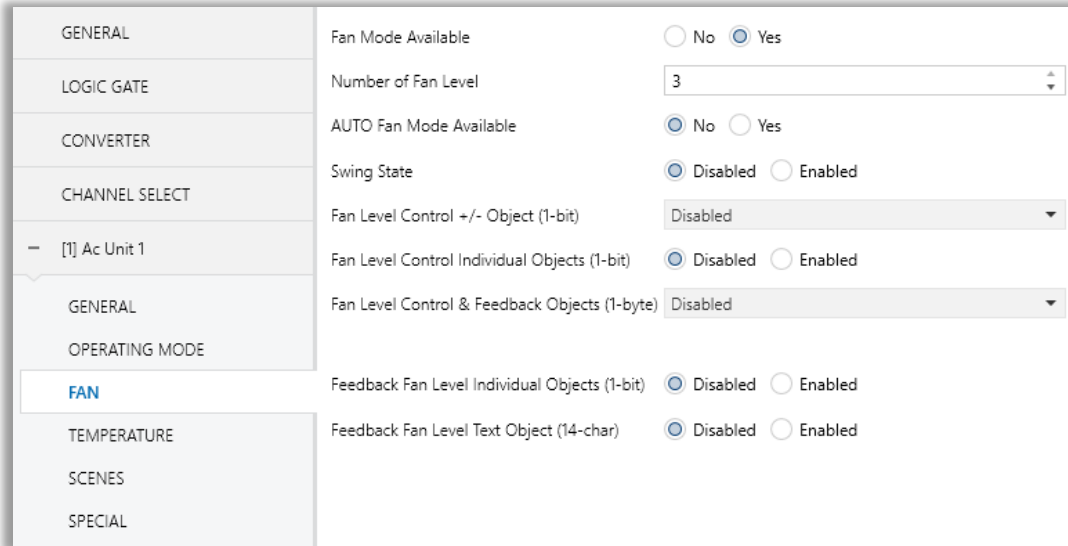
GENERAL

LOGIC GATE

CONVERTER

CHANNEL SELECT

– [1] Ac Unit 1

GENERAL

OPERATING MODE

FAN

TEMPERATURE

SCENES

SPECIAL

Fan Mode Available No Yes

Number of Fan Level 3

AUTO Fan Mode Available No Yes

Swing State Disabled Enabled

Fan Level Control +/- Object (1-bit) Disabled

Fan Level Control Individual Objects (1-bit) Disabled Enabled

Fan Level Control & Feedback Objects (1-byte) Disabled

Feedback Fan Level Individual Objects (1-bit) Disabled Enabled

Feedback Fan Level Text Object (14-char) Disabled Enabled